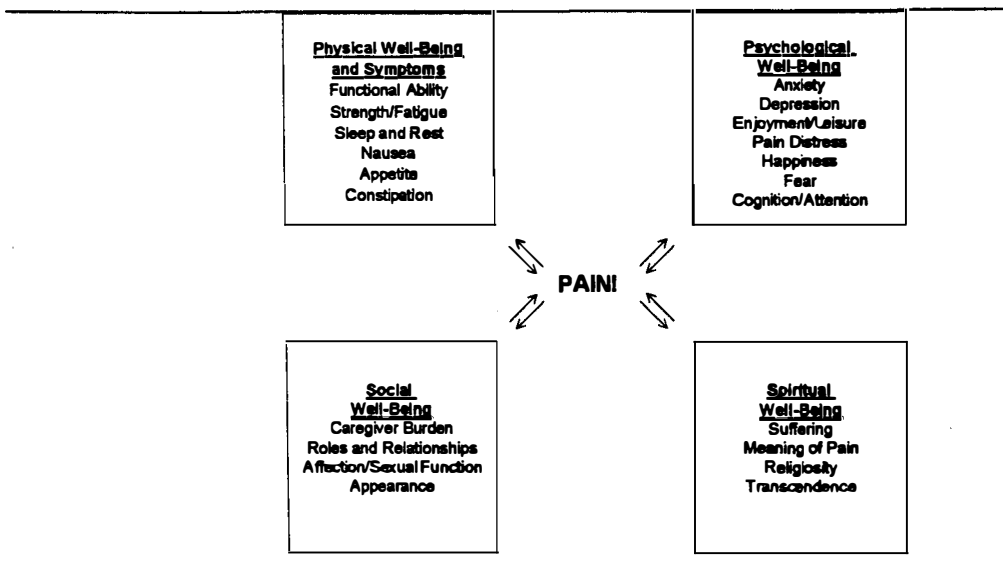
Physical Well-Being and Symptoms
Functional Ability
Strength/Fatigue
Sleep and Rest
Nausea
Appetite
Constipation

Psychological Well-Being
Anxiety
Depression
Enjoyment/Leisure
Pain Distress
Happiness
Fear
Cognition/Attention

PAIN!

Social Well-Being
Caregiver Burden
Roles and Relationships
Affection/Sexual Function
Appearance

Spiritual Well-Being
Suffering
Meaning of Pain
Religiosity
Transcendence